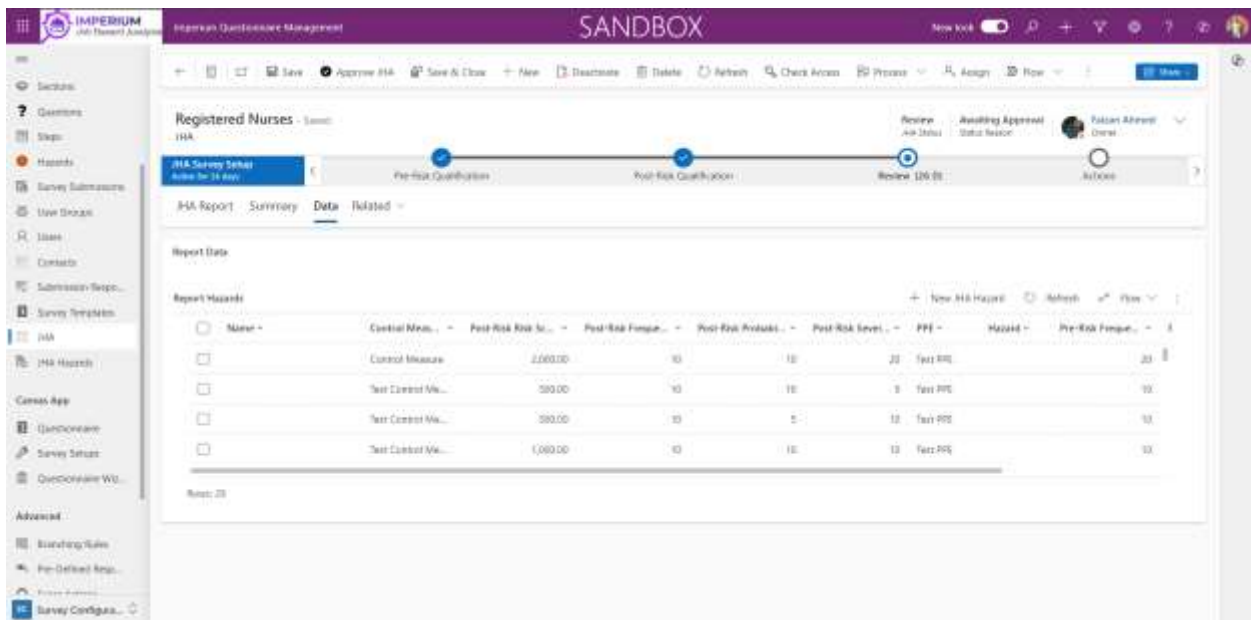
IMPERIUM
Imperium Questionnaire Management
SANDBOX
New look

Sections
Questions
Steps
Hazards
Survey Submissions
User Groups
Users
Contacts
Submission Respo...
Survey Templates
JHA
JHA Hazards

Canvas App
Questionnaire
Survey Setups
Questionnaire Wiz...

Advanced
Branching Rules
Pre-Defined Resp...
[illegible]

Survey Configura...

Save
Approve JHA
Save & Close
New
Deactivate
Delete
Refresh
Check Access
Process
Assign
Flow
Share

Registered Nurses - Saved
JHA

Review
JHA Status
Awaiting Approval
Status Reason
Faizan Ahmed
Owner

JHA Survey Setup
Active for 26 days
Pre-Risk Qualification
Post-Risk Qualification
Review (26 D)
Actions

JHA Report
Summary
Data
Related

Report Data

Report Hazards
New JHA Hazard
Refresh
Flow

| Name | Control Meas... | Post-Risk Risk Sc... | Post-Risk Freque... | Post-Risk Probabi... | Post-Risk Severi... | PPE | Hazard | Pre-Risk Freque... |
|---|---|---|---|---|---|---|---|---|
| | Control Measure | 2,000.00 | 10 | 10 | 20 | Test PPE | | 20 |
| | Test Control Me... | 500.00 | 10 | 10 | 5 | Test PPE | | 10 |
| | Test Control Me... | 500.00 | 10 | 5 | 10 | Test PPE | | 10 |
| | Test Control Me... | 1,000.00 | 10 | 10 | 10 | Test PPE | | 10 |

Rows: 25